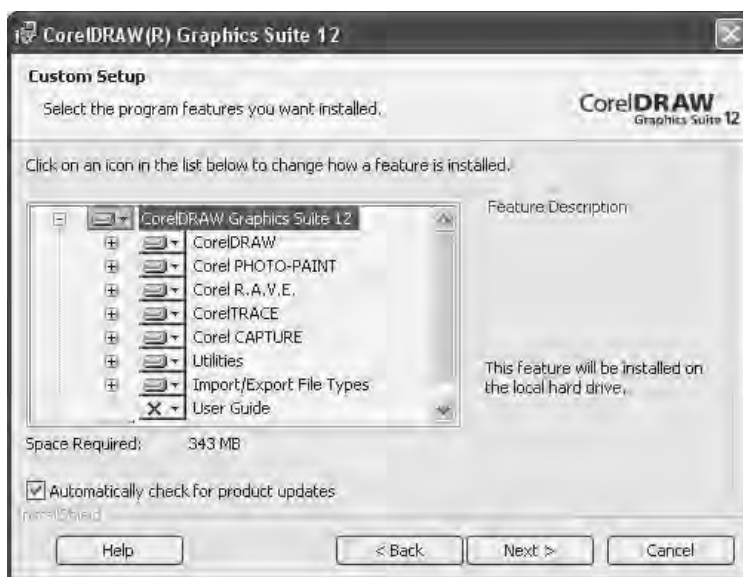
CorelDRAW(R) Graphics Suite 12

Custom Setup

Select the program features you want installed.

CorelDRAW Graphics Suite 12

Click on an icon in the list below to change how a feature is installed.

CorelDRAW Graphics Suite 12
CorelDRAW
Corel PHOTO-PAINT
Corel R.A.V.E.
CorelTRACE
Corel CAPTURE
Utilities
Import/Export File Types
User Guide

Feature Description

This feature will be installed on the local hard drive.

Space Required: 343 MB

Automatically check for product updates

InstallShield

Help

< Back

Next >

Cancel